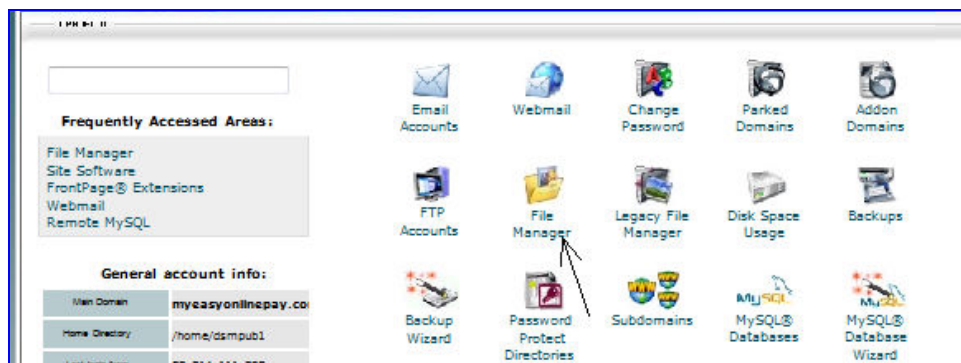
Frequently Accessed Areas:

File Manager
Site Software
FrontPage® Extensions
Webmail
Remote MySQL

General account info:

| Main Domain | myeasyonlinepay.co |
|---|---|
| Home Directory | /home/dsmpub1 |

Email Accounts
Webmail
Change Password
Parked Domains
Addon Domains
FTP Accounts
File Manager
Legacy File Manager
Disk Space Usage
Backups
Backup Wizard
Password Protect Directories
Subdomains
MySQL
MySQL® Databases
MySQL
MySQL® Database Wizard